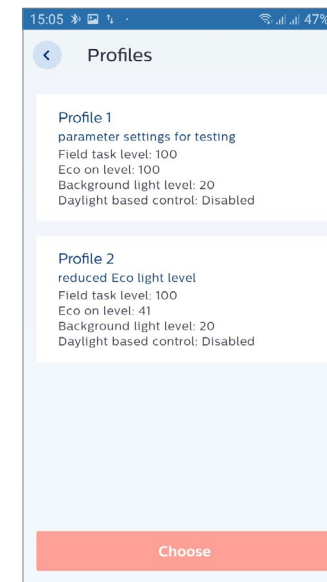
15:05 47%

Profiles

Profile 1
parameter settings for testing
Field task level: 100
Eco on level: 100
Background light level: 20
Daylight based control: Disabled

Profile 2
reduced Eco light level
Field task level: 100
Eco on level: 41
Background light level: 20
Daylight based control: Disabled

Choose